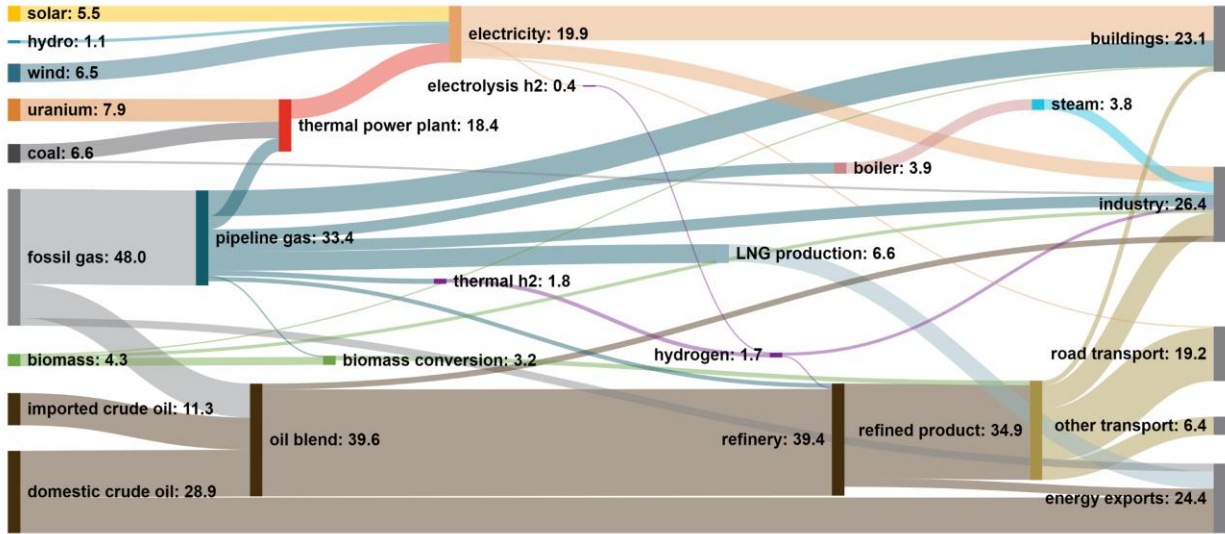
solar: 5.5
hydro: 1.1
wind: 6.5
uranium: 7.9
coal: 6.6
fossil gas: 48.0
biomass: 4.3
imported crude oil: 11.3
domestic crude oil: 28.9
electricity: 19.9
electrolysis h2: 0.4
thermal power plant: 18.4
pipeline gas: 33.4
thermal h2: 1.8
biomass conversion: 3.2
oil blend: 39.6
steam: 3.8
boiler: 3.9
LNG production: 6.6
hydrogen: 1.7
refinery: 39.4
refined product: 34.9
buildings: 23.1
industry: 26.4
road transport: 19.2
other transport: 6.4
energy exports: 24.4